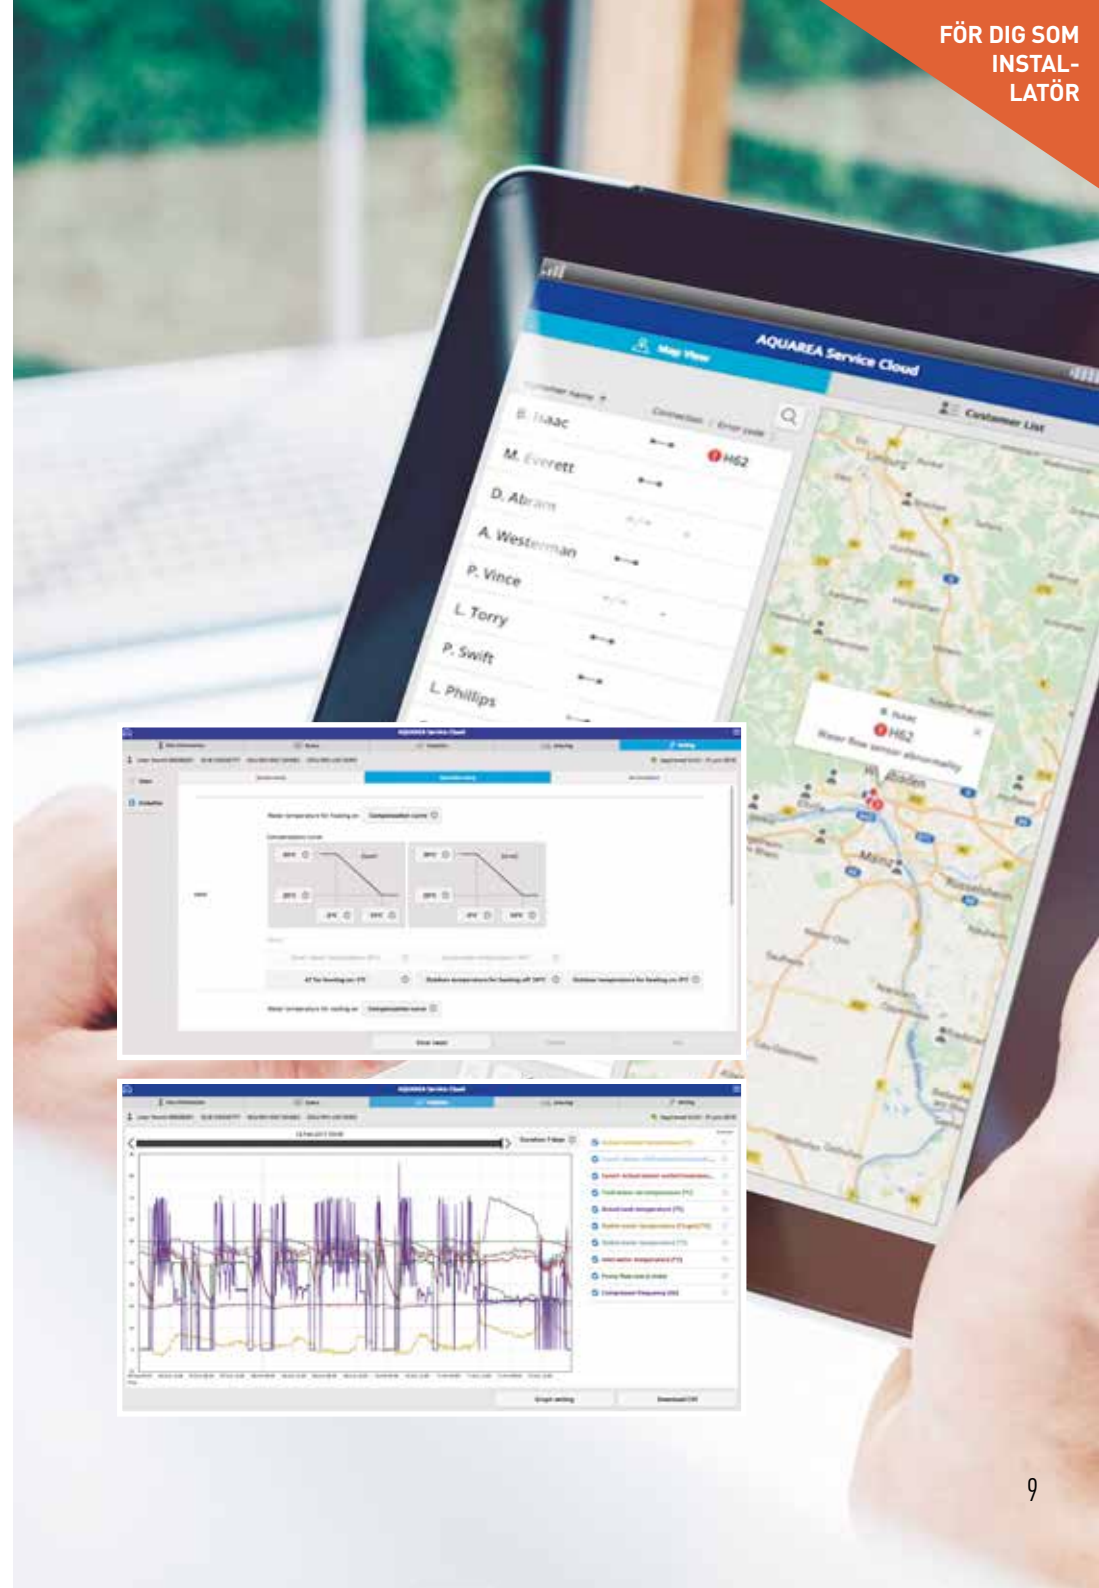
FÖR DIG SOM INSTALLATÖR

AQUAREA Service Cloud

Map View

Customer List

Customer name

Connection / Error code

B. Isaac

H62

M. Everett

D. Abram

A. Westerman

P. Vince

L. Torry

P. Swift

L. Phillips

B. Isaac

H62

Water flow sensor abnormality

Limburg

Wiesbaden

Mainz

Rüsselsheim

AQUAREA Service Cloud

Compensation curve

AQUAREA Service Cloud

Graph setting

Download CSV

9